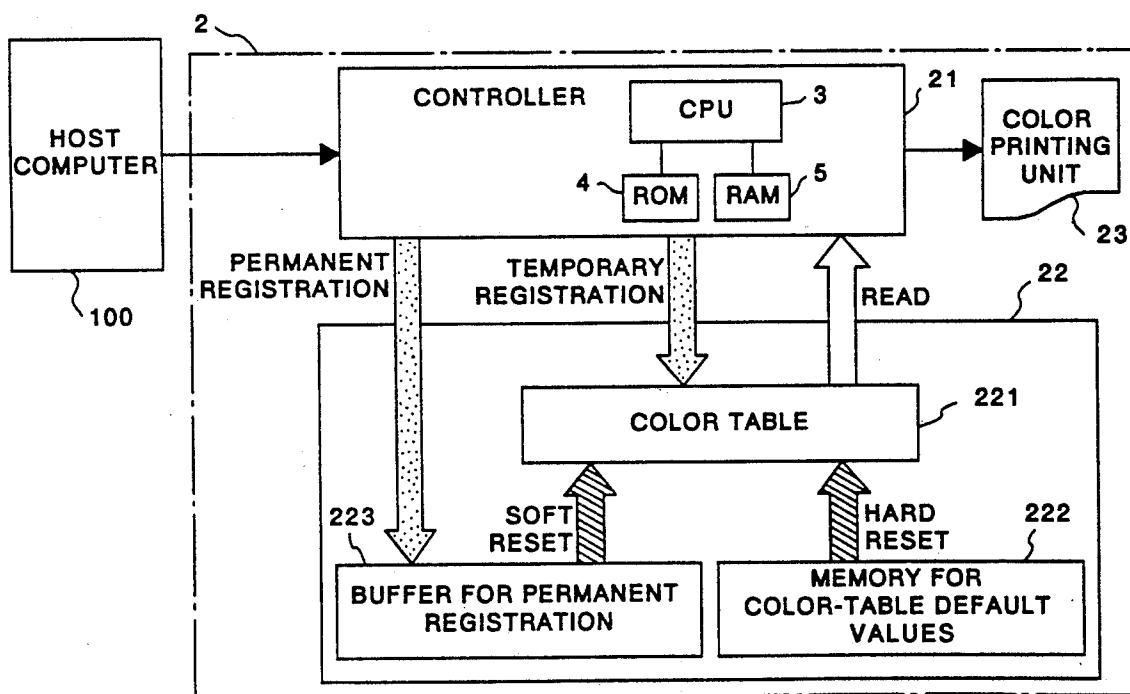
2

HOST COMPUTER

100

CONTROLLER

CPU

3

21

4

ROM

RAM

5

COLOR PRINTING UNIT

23

PERMANENT REGISTRATION

TEMPORARY REGISTRATION

READ

22

COLOR TABLE

221

223

SOFT RESET

HARD RESET

222

BUFFER FOR PERMANENT REGISTRATION

MEMORY FOR COLOR-TABLE DEFAULT VALUES